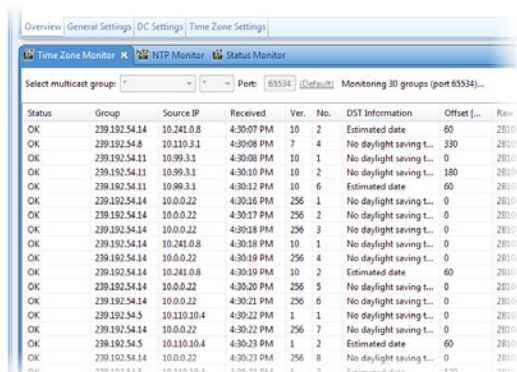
Overview | General Settings | DC Settings | Time Zone Settings

Time Zone Monitor ✕ | NTP Monitor | Status Monitor

Select multicast group: * | * | Port: 65534 (Default) Monitoring 30 groups (port 65534)...

| Status | Group | Source IP | Received | Ver. | No. | DST Information | Offset [... | Raw |
|---|---|---|---|---|---|---|---|---|
| OK | 239.192.54.14 | 10.241.0.8 | 4:30:07 PM | 10 | 2 | Estimated date | 60 | 281... |
| OK | 239.192.54.8 | 10.110.3.1 | 4:30:08 PM | 7 | 4 | No daylight saving t... | 330 | 281... |
| OK | 239.192.54.11 | 10.99.3.1 | 4:30:08 PM | 10 | 1 | No daylight saving t... | 0 | 281... |
| OK | 239.192.54.11 | 10.99.3.1 | 4:30:10 PM | 10 | 2 | No daylight saving t... | 180 | 281... |
| OK | 239.192.54.11 | 10.99.3.1 | 4:30:12 PM | 10 | 6 | Estimated date | 60 | 281... |
| OK | 239.192.54.14 | 10.0.0.22 | 4:30:16 PM | 256 | 1 | No daylight saving t... | 0 | 281... |
| OK | 239.192.54.14 | 10.0.0.22 | 4:30:17 PM | 256 | 2 | No daylight saving t... | 0 | 281... |
| OK | 239.192.54.14 | 10.0.0.22 | 4:30:18 PM | 256 | 3 | No daylight saving t... | 0 | 281... |
| OK | 239.192.54.14 | 10.241.0.8 | 4:30:18 PM | 10 | 1 | No daylight saving t... | 0 | 281... |
| OK | 239.192.54.14 | 10.0.0.22 | 4:30:19 PM | 256 | 4 | No daylight saving t... | 0 | 281... |
| OK | 239.192.54.14 | 10.241.0.8 | 4:30:19 PM | 10 | 2 | Estimated date | 60 | 281... |
| OK | 239.192.54.14 | 10.0.0.22 | 4:30:20 PM | 256 | 5 | No daylight saving t... | 0 | 281... |
| OK | 239.192.54.14 | 10.0.0.22 | 4:30:21 PM | 256 | 6 | No daylight saving t... | 0 | 281... |
| OK | 239.192.54.5 | 10.110.10.4 | 4:30:22 PM | 1 | 1 | No daylight saving t... | 0 | 281... |
| OK | 239.192.54.14 | 10.0.0.22 | 4:30:22 PM | 256 | 7 | No daylight saving t... | 0 | 281... |
| OK | 239.192.54.5 | 10.110.10.4 | 4:30:23 PM | 1 | 2 | Estimated date | 60 | 281... |
| OK | 239.192.54.14 | 10.0.0.22 | 4:30:23 PM | 256 | 8 | No daylight saving t... | 0 | 281... |
| OK | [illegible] | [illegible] | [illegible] | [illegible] | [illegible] | Estimated date | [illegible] | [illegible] |